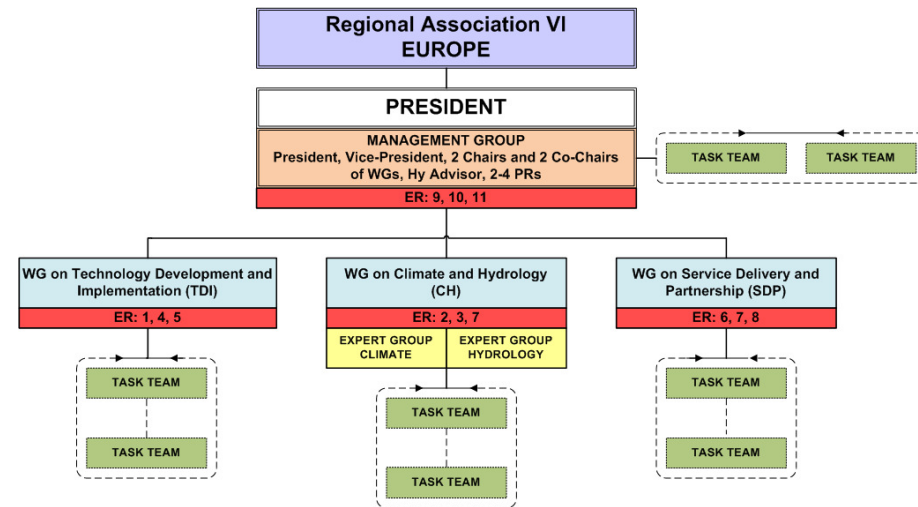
Regional Association VI
EUROPE

PRESIDENT

MANAGEMENT GROUP
President, Vice-President, 2 Chairs and 2 Co-Chairs of WGs, Hy Advisor, 2-4 PRs

ER: 9, 10, 11

TASK TEAM

TASK TEAM

WG on Technology Development and Implementation (TDI)

ER: 1, 4, 5

TASK TEAM

TASK TEAM

WG on Climate and Hydrology (CH)

ER: 2, 3, 7

EXPERT GROUP CLIMATE

EXPERT GROUP HYDROLOGY

TASK TEAM

TASK TEAM

WG on Service Delivery and Partnership (SDP)

ER: 6, 7, 8

TASK TEAM

TASK TEAM